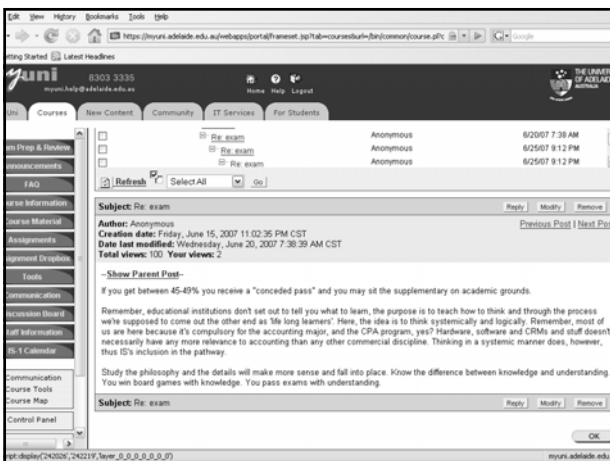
Edit View History Bookmarks Tools Help

https://myuni.adelaide.edu.au/webapps/portal/frameset.jsp?tab=courses&url=/bin/common/course.pl?c

Google

etting Started Latest Headlines

uni 8303 3335 myuni.help@adelaide.edu.au

Home Help Logout

THE UNIVER OF ADELAI AUSTRALIA

Uni Courses New Content Community IT Services For Students

am Prep & Review
nnouncements
FAQ
ourse Information
ourse Material
Assignments
gnment Dropbox
Tools
Communication
iscussion Board
taff Information
IS-1 Calendar

Communication
Course Tools
Course Map

Control Panel

| | | | |
|---|---|---|---|
| | Re: exam | Anonymous | 6/20/07 7:38 AM |
| | Re: exam | Anonymous | 6/25/07 9:12 PM |
| | Re: exam | Anonymous | 6/25/07 9:12 PM |

Refresh Select All Go

Subject: Re: exam Reply Modify Remove

Author: Anonymous
Creation date: Friday, June 15, 2007 11:02:35 PM CST
Date last modified: Wednesday, June 20, 2007 7:38:39 AM CST
Total views: 100 Your views: 2

Previous Post | Next Po

--Show Parent Post--

If you get between 45-49% you receive a "conceded pass" and you may sit the supplementary on academic grounds.

Remember, educational institutions don't set out to tell you what to learn, the purpose is to teach how to think and through the process we're supposed to come out the other end as 'life long learners'. Here, the idea is to think systemically and logically. Remember, most of us are here because it's compulsory for the accounting major, and the CPA program, yes? Hardware, software and CRMs and stuff doesn't necessarily have any more relevance to accounting than any other commercial discipline. Thinking in a systemic manner does, however, thus IS's inclusion in the pathway.

Study the philosophy and the details will make more sense and fall into place. Know the difference between knowledge and understanding. You win board games with knowledge. You pass exams with understanding.

Subject: Re: exam Reply Modify Remove

OK

ript:display('242026','242219','layer_0_0_0_0_0_0') myuni.adelaide.edu